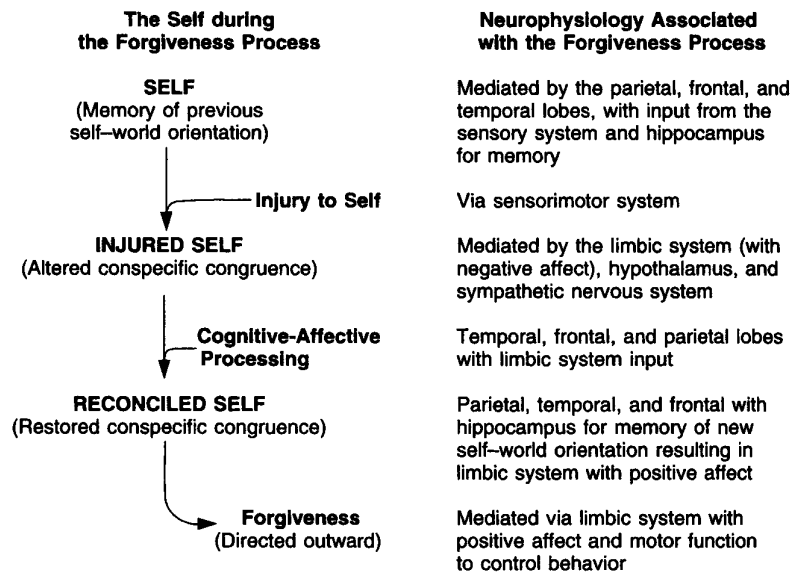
| The Self during the Forgiveness Process | Neurophysiology Associated with the Forgiveness Process |
|---|---|
| SELF (Memory of previous self–world orientation) | Mediated by the parietal, frontal, and temporal lobes, with input from the sensory system and hippocampus for memory |
| Injury to Self | Via sensorimotor system |
| INJURED SELF (Altered conspecific congruence) | Mediated by the limbic system (with negative affect), hypothalamus, and sympathetic nervous system |
| Cognitive-Affective Processing | Temporal, frontal, and parietal lobes with limbic system input |
| RECONCILED SELF (Restored conspecific congruence) | Parietal, temporal, and frontal with hippocampus for memory of new self–world orientation resulting in limbic system with positive affect |
| Forgiveness (Directed outward) | Mediated via limbic system with positive affect and motor function to control behavior |